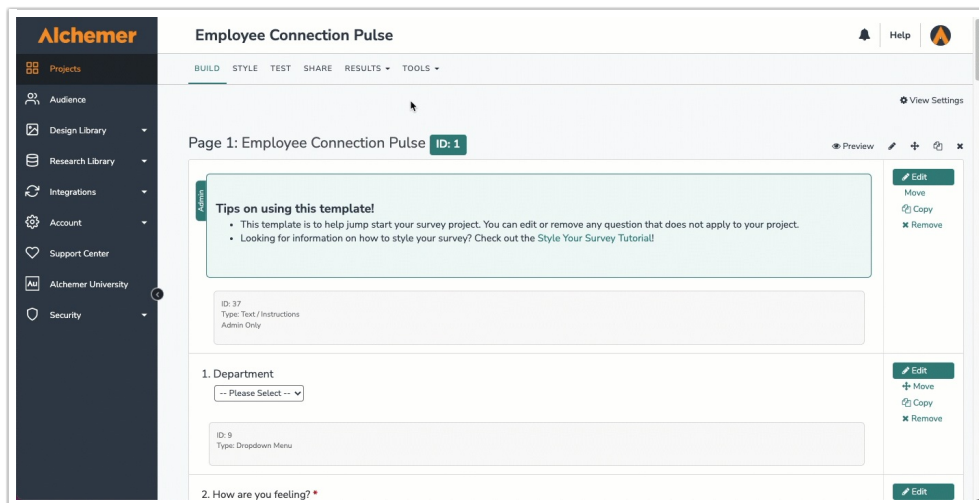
Alchemer

Projects
Audience
Design Library
Research Library
Integrations
Account
Support Center
Alchemer University
Security

Employee Connection Pulse

Help

BUILD STYLE TEST SHARE RESULTS ▾ TOOLS ▾

View Settings

Page 1: Employee Connection Pulse ID: 1

Preview

Admin

Tips on using this template!
• This template is to help jump start your survey project. You can edit or remove any question that does not apply to your project.
• Looking for information on how to style your survey? Check out the Style Your Survey Tutorial!

Edit
Move
Copy
Remove

ID: 37
Type: Text / Instructions
Admin Only

1. Department
-- Please Select --

Edit
Move
Copy
Remove

ID: 9
Type: Dropdown Menu

2. How are you feeling? *

Edit